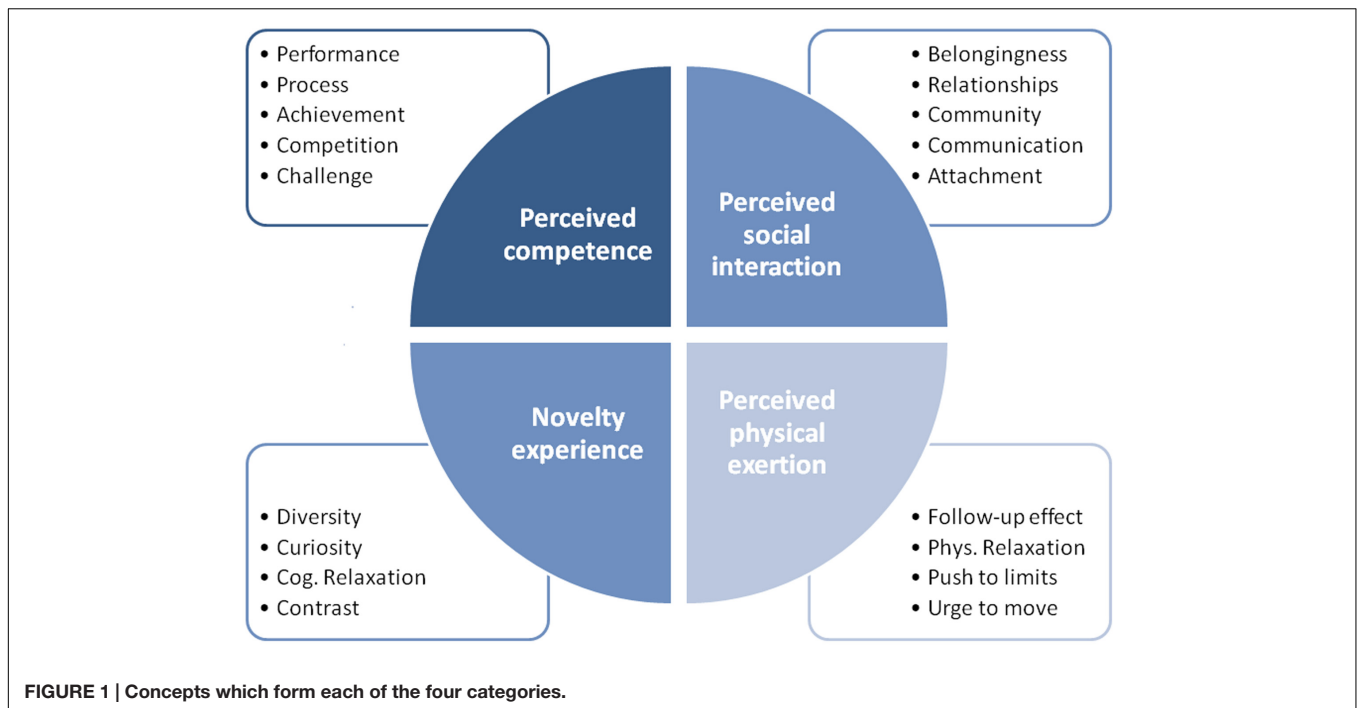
• Performance
• Process
• Achievement
• Competition
• Challenge

Perceived competence

Perceived social interaction

• Belongingness
• Relationships
• Community
• Communication
• Attachment

Novelty experience

Perceived physical exertion

• Diversity
• Curiosity
• Cog. Relaxation
• Contrast

• Follow-up effect
• Phys. Relaxation
• Push to limits
• Urge to move

FIGURE 1 | Concepts which form each of the four categories.